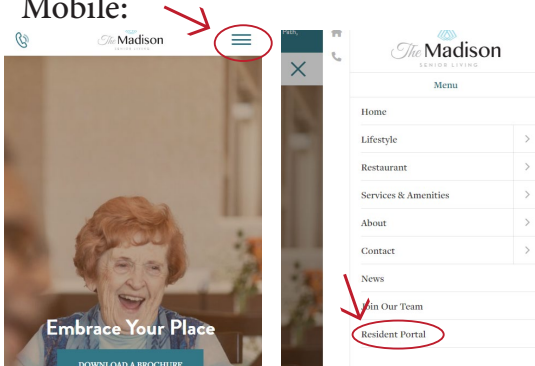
Mobile:

The Madison SENIOR LIVING

Embrace Your Place

DOWNLOAD A BROCHURE

The Madison SENIOR LIVING

Menu

Home

Lifestyle

Restaurant

Services & Amenities

About

Contact

News

Join Our Team

Resident Portal